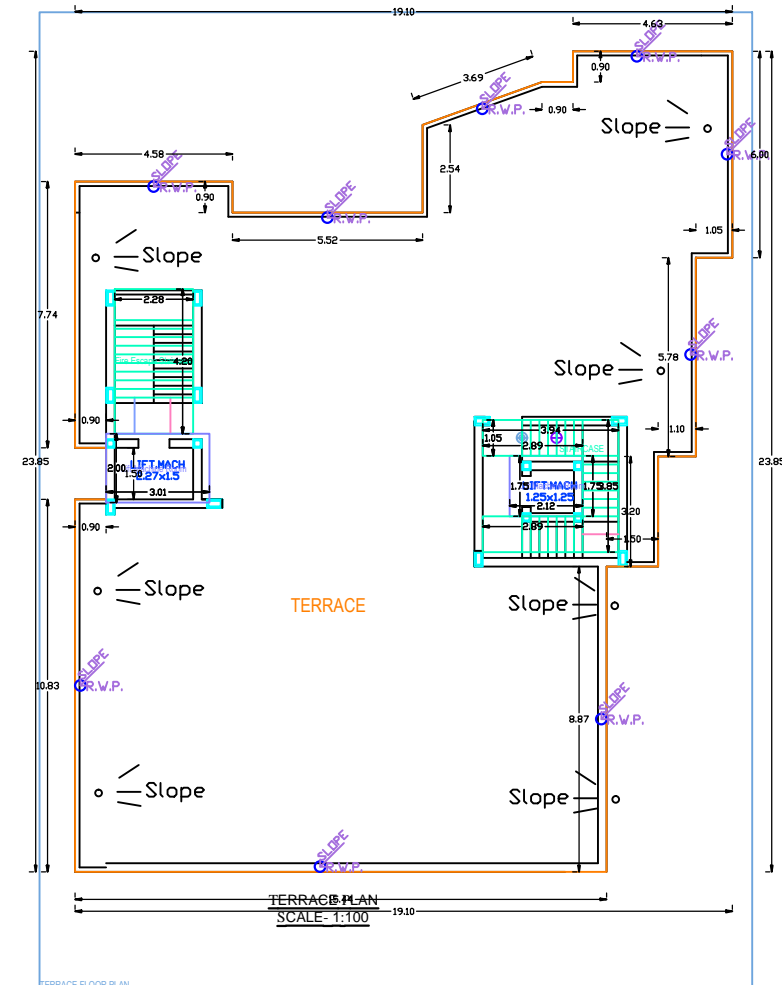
19.10

4.63

SLOPE
R.W.P.

0.90

3.69

SLOPE
R.W.P.

0.90

Slope

SLOPE
R.W.P.

6.90

4.58

SLOPE
R.W.P.

0.90

2.54

SLOPE
R.W.P.

5.52

1.05

Slope

7.74

2.28

4.20

SLOPE
R.W.P.

5.78

Slope

0.90

1.10

23.85

3.94
1.05
2.89

2.00
1.50
LIFT MACH
2.27x1.5

3.01

1.75
LIFT MACH
1.25x1.25
1.75
3.85

2.12

2.89

3.20

0.90

1.50

23.85

Slope

TERRACE

Slope

SLOPE
R.W.P.

10.83

SLOPE
R.W.P.

8.87

Slope

Slope

SLOPE
R.W.P.

TERRACE PLAN
SCALE- 1:100

19.10

TERRACE FLOOR PLAN